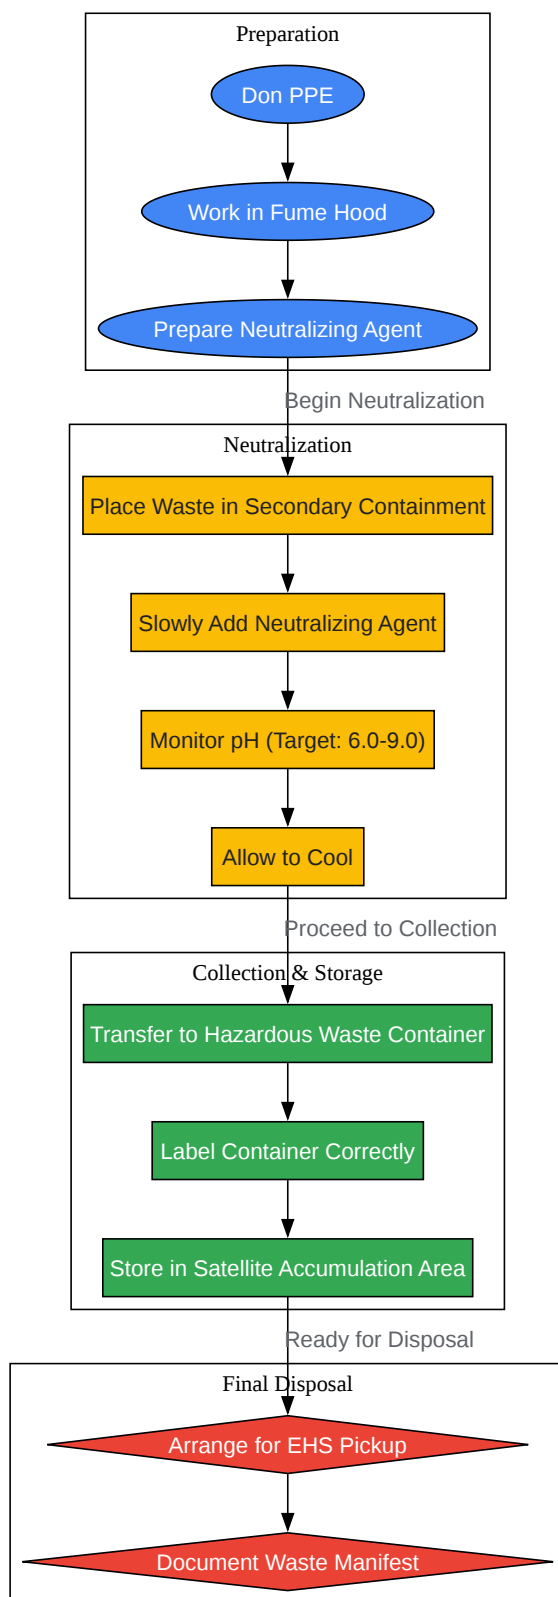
Preparation

Don PPE

Work in Fume Hood

Prepare Neutralizing Agent

Begin Neutralization

Neutralization

Place Waste in Secondary Containment

Slowly Add Neutralizing Agent

Monitor pH (Target: 6.0-9.0)

Allow to Cool

Proceed to Collection

Collection & Storage

Transfer to Hazardous Waste Container

Label Container Correctly

Store in Satellite Accumulation Area

Ready for Disposal

Final Disposal

Arrange for EHS Pickup

Document Waste Manifest